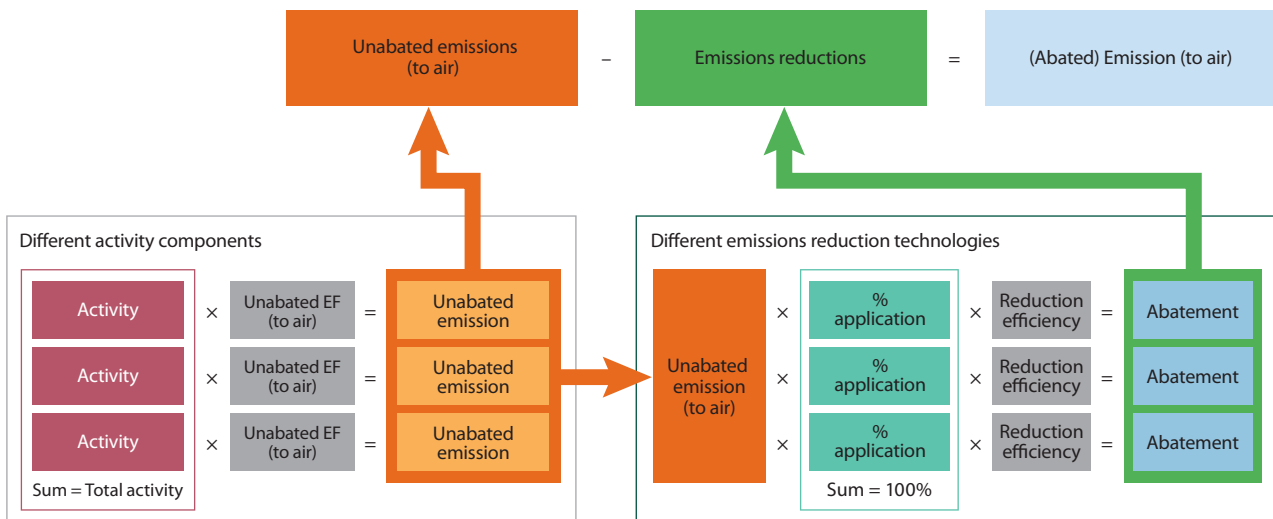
Unabated emissions (to air)

–

Emissions reductions

=

(Abated) Emission (to air)

Different activity components

| Activity | × | Unabated EF (to air) | = | Unabated emission |
|---|---|---|---|---|
| Activity | × | Unabated EF (to air) | = | Unabated emission |
| Activity | × | Unabated EF (to air) | = | Unabated emission |

Sum = Total activity

Different emissions reduction technologies

Unabated emission (to air)

| × | % application | × | Reduction efficiency | = | Abatement |
|---|---|---|---|---|---|
| × | % application | × | Reduction efficiency | = | Abatement |
| × | % application | × | Reduction efficiency | = | Abatement |

Sum = 100%